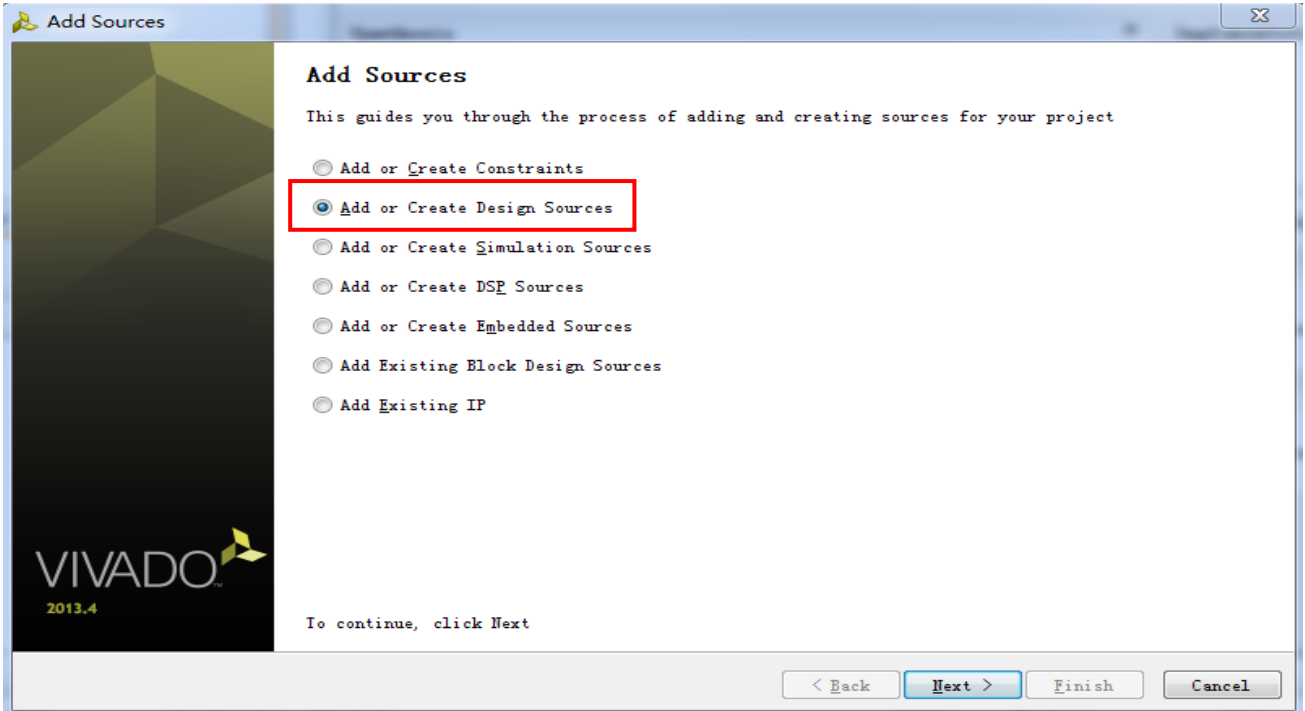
Add Sources

Add Sources

This guides you through the process of adding and creating sources for your project

Add or Create Constraints

Add or Create Design Sources

Add or Create Simulation Sources

Add or Create DSP Sources

Add or Create Embedded Sources

Add Existing Block Design Sources

Add Existing IP

VIVADO

2013.4

To continue, click Next

< Back

Next >

Finish

Cancel